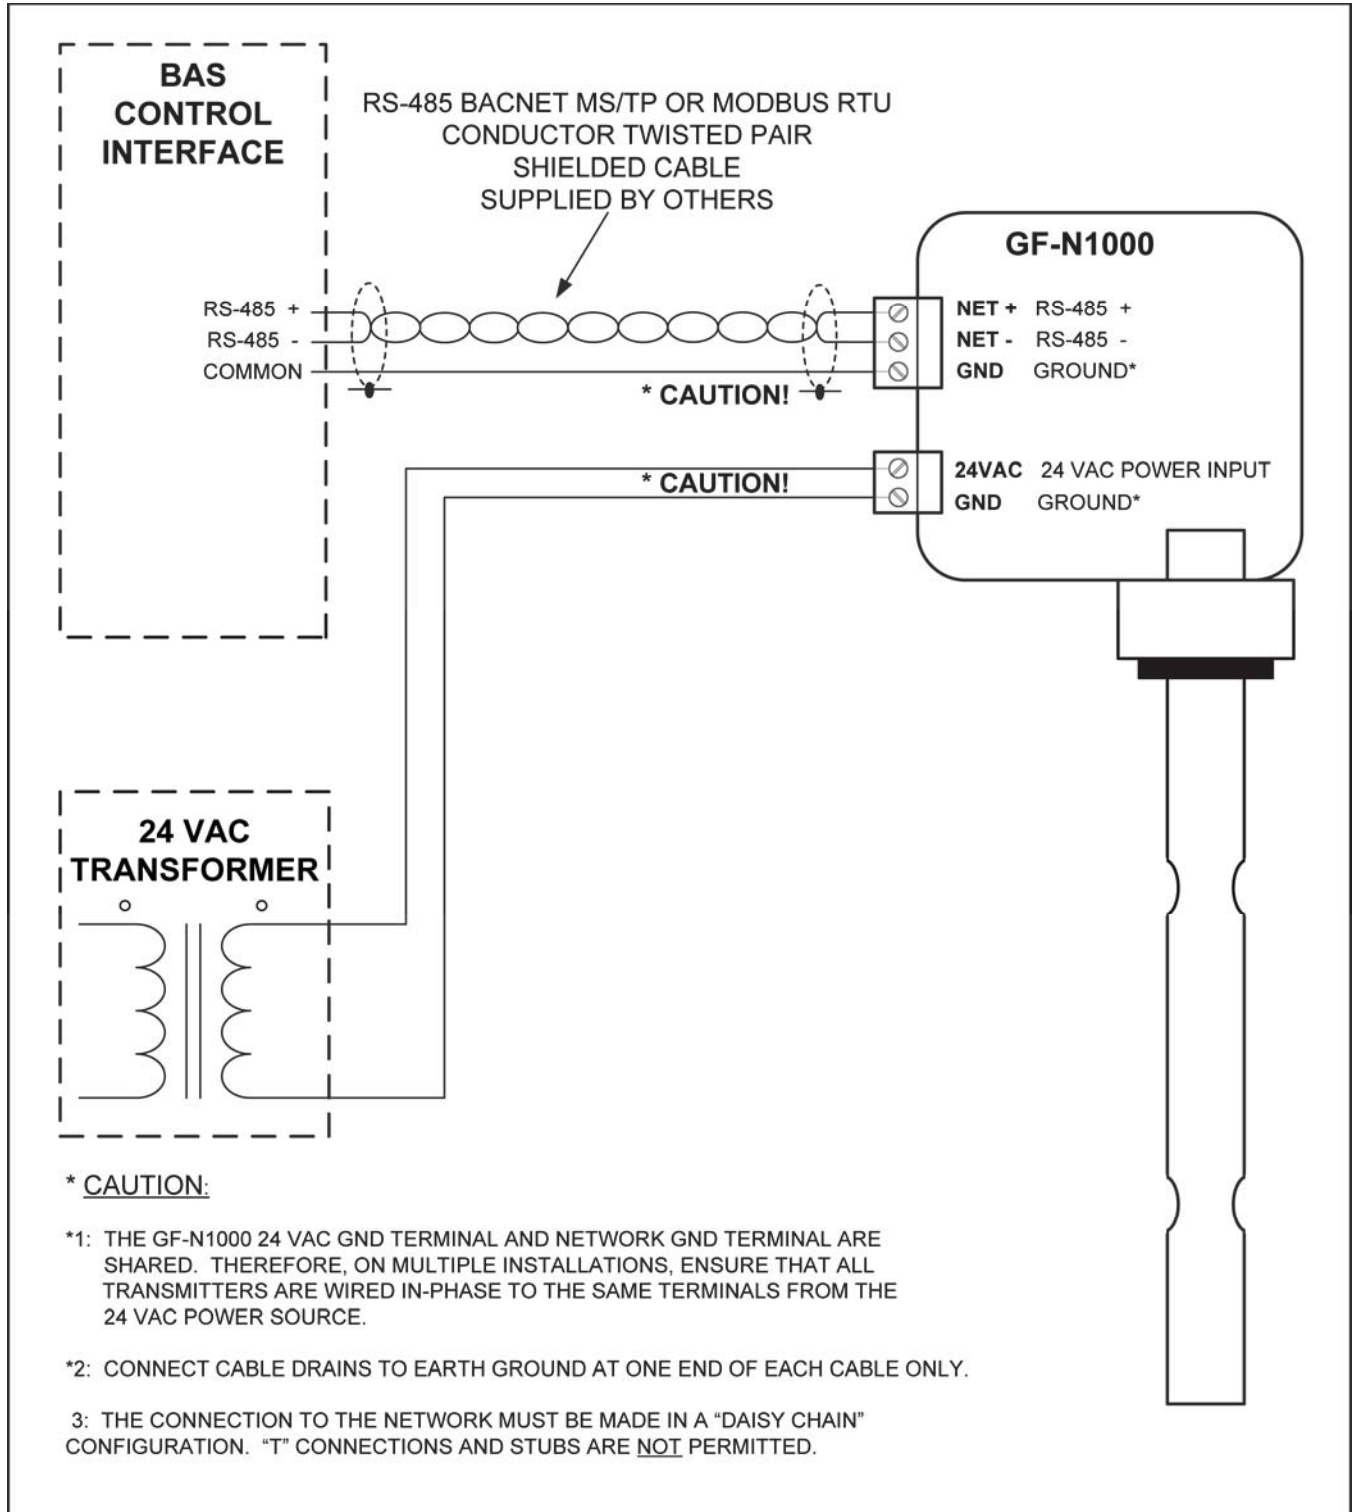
BAS CONTROL INTERFACE

RS-485 BACNET MS/TP OR MODBUS RTU CONDUCTOR TWISTED PAIR SHIELDED CABLE SUPPLIED BY OTHERS

GF-N1000

RS-485 +
RS-485 -
COMMON

NET + RS-485 +
NET - RS-485 -
GND GROUND*

* CAUTION!

* CAUTION!

24VAC 24 VAC POWER INPUT
GND GROUND*

24 VAC TRANSFORMER

* CAUTION:

*1: THE GF-N1000 24 VAC GND TERMINAL AND NETWORK GND TERMINAL ARE SHARED. THEREFORE, ON MULTIPLE INSTALLATIONS, ENSURE THAT ALL TRANSMITTERS ARE WIRED IN-PHASE TO THE SAME TERMINALS FROM THE 24 VAC POWER SOURCE.

*2: CONNECT CABLE DRAINS TO EARTH GROUND AT ONE END OF EACH CABLE ONLY.

3: THE CONNECTION TO THE NETWORK MUST BE MADE IN A “DAISY CHAIN” CONFIGURATION. “T” CONNECTIONS AND STUBS ARE NOT PERMITTED.